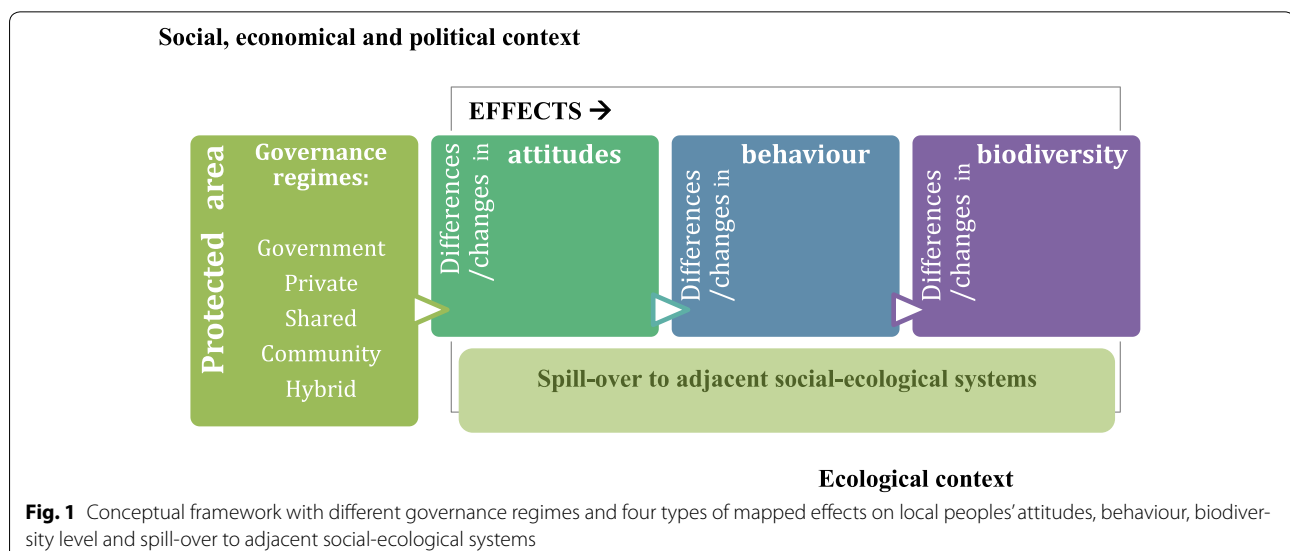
Social, economical and political context

EFFECTS →

Protected area

Governance regimes:

Government
Private
Shared
Community
Hybrid

Differences /changes in

attitudes

Differences /changes in

behaviour

Differences /changes in

biodiversity

Spill-over to adjacent social-ecological systems

Ecological context

**Fig. 1** Conceptual framework with different governance regimes and four types of mapped effects on local peoples' attitudes, behaviour, biodiversity level and spill-over to adjacent social-ecological systems